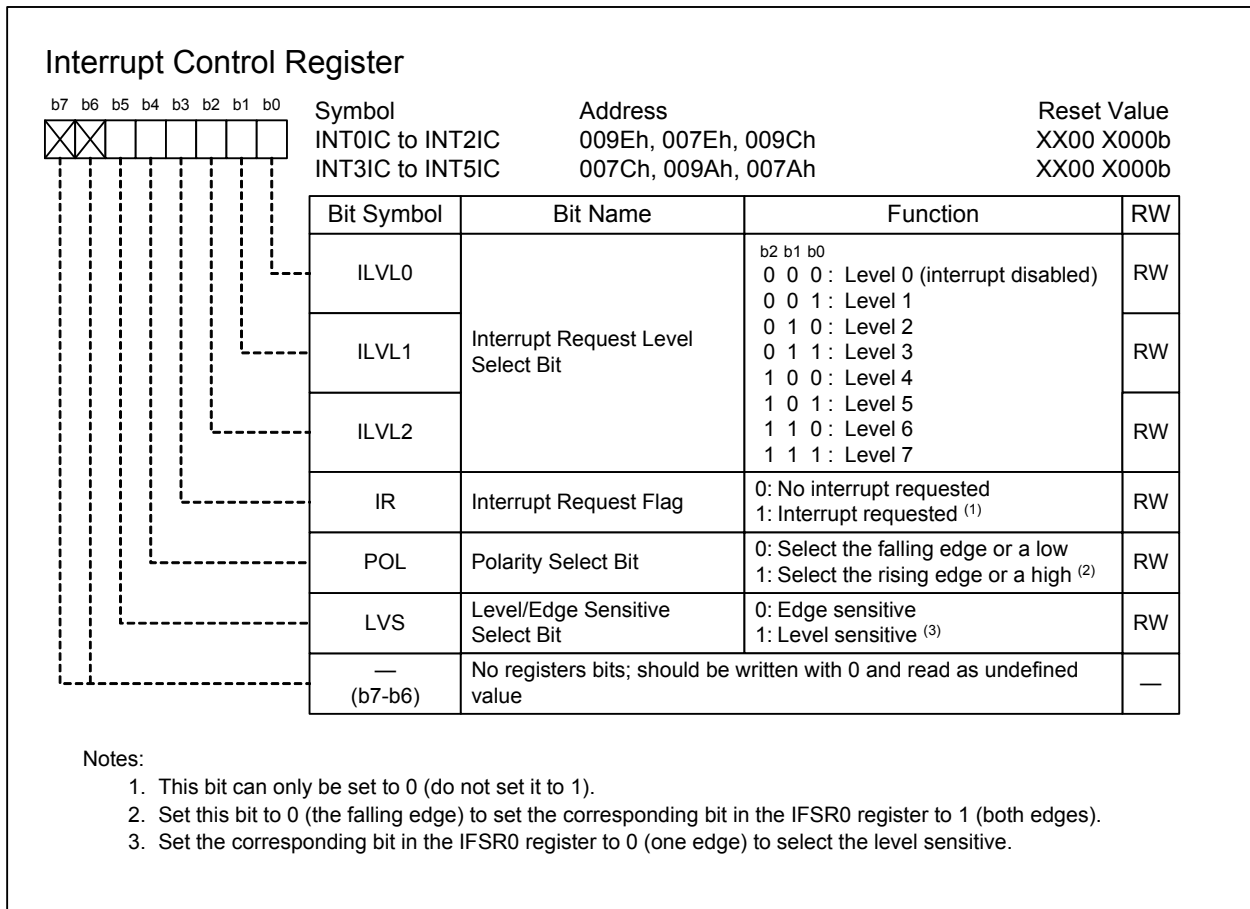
Interrupt Control Register

b7 b6 b5 b4 b3 b2 b1 b0

| Symbol | Address | Reset Value |
|---|---|---|
| INT0IC to INT2IC | 009Eh, 007Eh, 009Ch | XX00 X000b |
| INT3IC to INT5IC | 007Ch, 009Ah, 007Ah | XX00 X000b |

| Bit Symbol | Bit Name | Function | RW |
|---|---|---|---|
| ILVL0 | Interrupt Request Level Select Bit | b2 b1 b0<br>0 0 0 : Level 0 (interrupt disabled)<br>0 0 1 : Level 1<br>0 1 0 : Level 2<br>0 1 1 : Level 3<br>1 0 0 : Level 4<br>1 0 1 : Level 5<br>1 1 0 : Level 6<br>1 1 1 : Level 7 | RW |
| ILVL1 | | | RW |
| ILVL2 | | | RW |
| IR | Interrupt Request Flag | 0: No interrupt requested<br>1: Interrupt requested $^{(1)}$ | RW |
| POL | Polarity Select Bit | 0: Select the falling edge or a low<br>1: Select the rising edge or a high $^{(2)}$ | RW |
| LVS | Level/Edge Sensitive Select Bit | 0: Edge sensitive<br>1: Level sensitive $^{(3)}$ | RW |
| — (b7-b6) | No registers bits; should be written with 0 and read as undefined value | | — |

Notes:
1. This bit can only be set to 0 (do not set it to 1).
2. Set this bit to 0 (the falling edge) to set the corresponding bit in the IFSR0 register to 1 (both edges).
3. Set the corresponding bit in the IFSR0 register to 0 (one edge) to select the level sensitive.